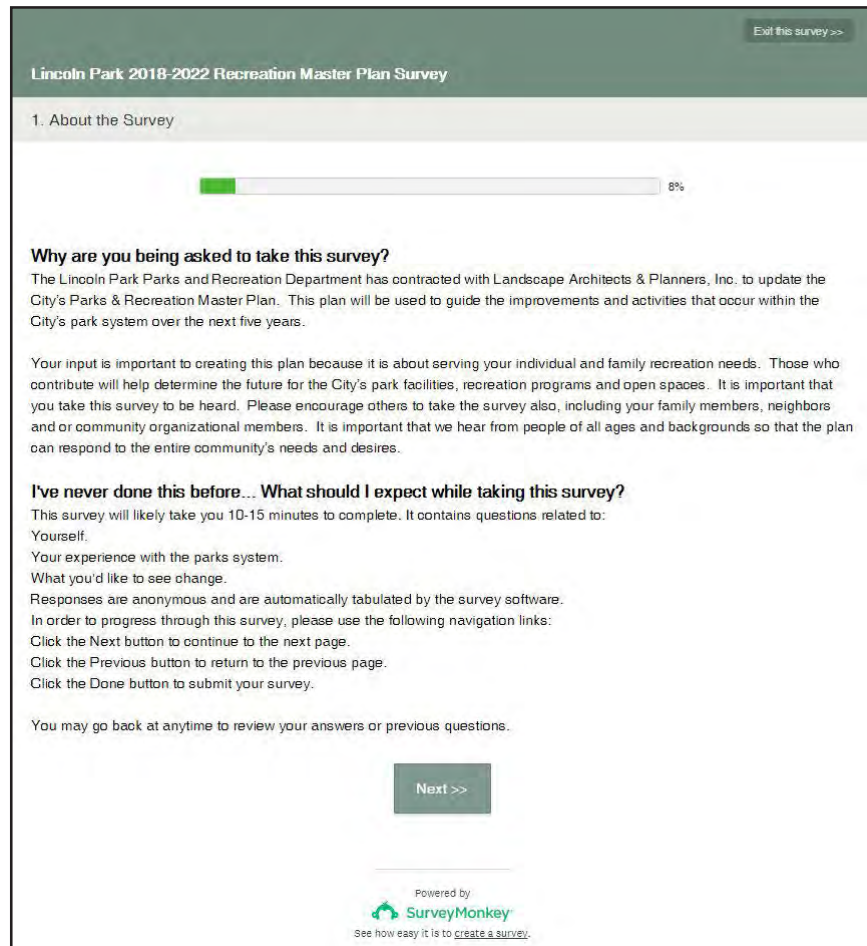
Exit this survey >>

Lincoln Park 2018-2022 Recreation Master Plan Survey

1. About the Survey

8%

Why are you being asked to take this survey?

The Lincoln Park Parks and Recreation Department has contracted with Landscape Architects & Planners, Inc. to update the City's Parks & Recreation Master Plan. This plan will be used to guide the improvements and activities that occur within the City's park system over the next five years.

Your input is important to creating this plan because it is about serving your individual and family recreation needs. Those who contribute will help determine the future for the City's park facilities, recreation programs and open spaces. It is important that you take this survey to be heard. Please encourage others to take the survey also, including your family members, neighbors and or community organizational members. It is important that we hear from people of all ages and backgrounds so that the plan can respond to the entire community's needs and desires.

I've never done this before... What should I expect while taking this survey?

This survey will likely take you 10-15 minutes to complete. It contains questions related to:
Yourself.
Your experience with the parks system.
What you'd like to see change.
Responses are anonymous and are automatically tabulated by the survey software.
In order to progress through this survey, please use the following navigation links:
Click the Next button to continue to the next page.
Click the Previous button to return to the previous page.
Click the Done button to submit your survey.

You may go back at anytime to review your answers or previous questions.

Next >>

Powered by
SurveyMonkey
See how easy it is to create a survey.